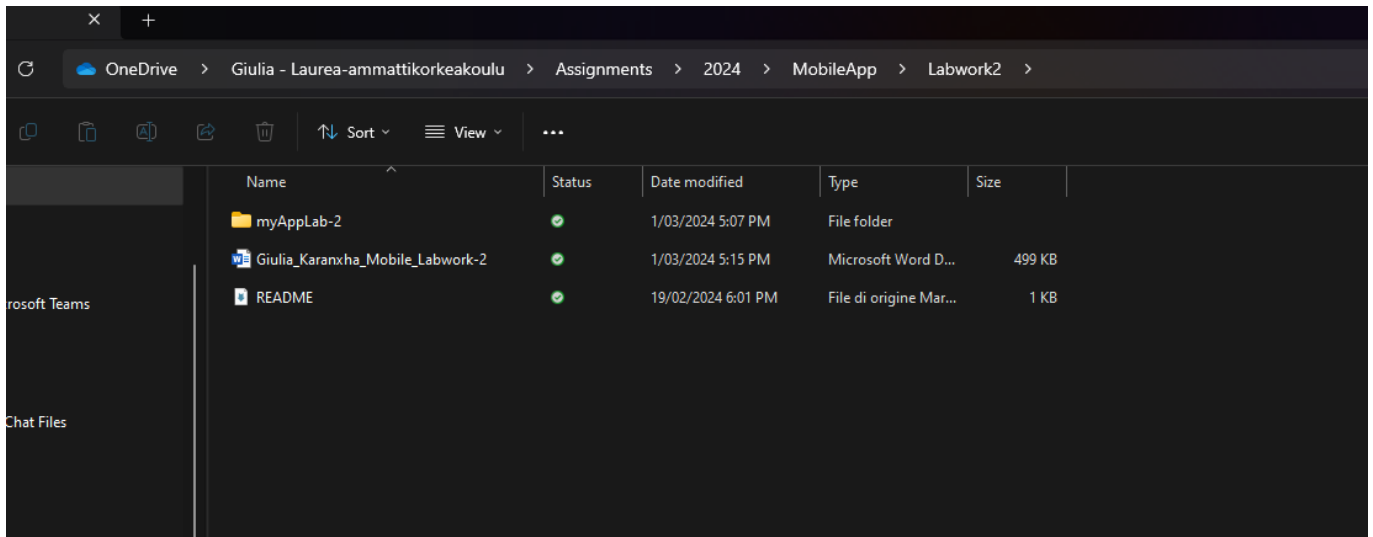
OneDrive > Giulia - Laurea-ammattikorkeakoulu > Assignments > 2024 > MobileApp > Labwork2 >

Sort View ...

rosoft Teams

Chat Files

| Name | Status | Date modified | Type | Size |
|---|---|---|---|---|
| myAppLab-2 | | 1/03/2024 5:07 PM | File folder | |
| Giulia_Karanxha_Mobile_Labwork-2 | | 1/03/2024 5:15 PM | Microsoft Word D... | 499 KB |
| README | | 19/02/2024 6:01 PM | File di origine Mar... | 1 KB |